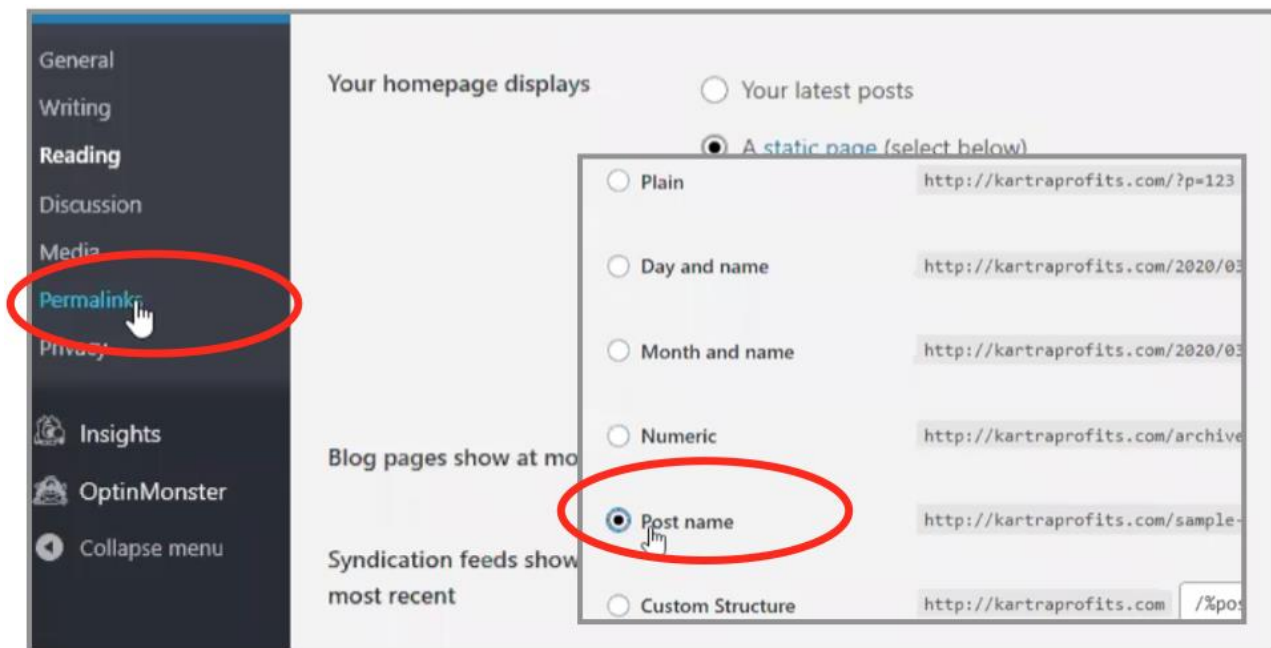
General
Writing
Reading
Discussion
Media
Permalinks
Privacy

Insights
OptinMonster
Collapse menu

Your homepage displays

Your latest posts

A static page (select below)

Blog pages show at mo

Syndication feeds show
most recent

Plain http://kartraprofits.com/?p=123

Day and name http://kartraprofits.com/2020/03

Month and name http://kartraprofits.com/2020/03

Numeric http://kartraprofits.com/archive

Post name http://kartraprofits.com/sample-

Custom Structure http://kartraprofits.com /%pos